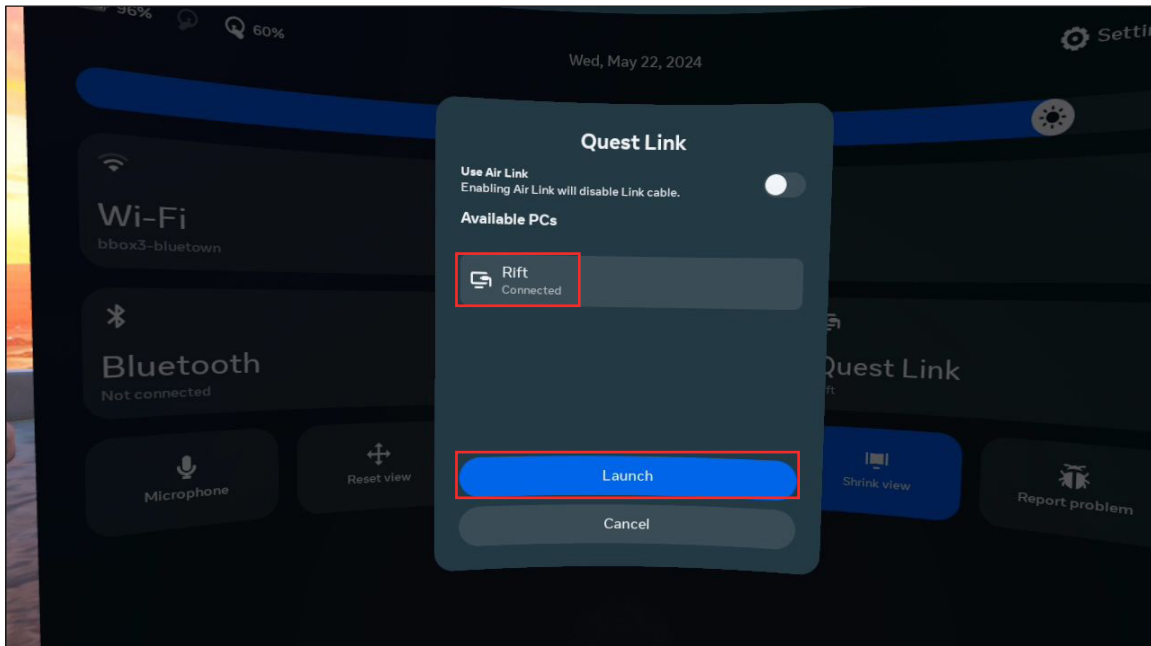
96%

60%

Setti

Wed, May 22, 2024

Wi-Fi
bbox3-bluetown

Bluetooth
Not connected

Microphone

Reset view

Quest Link

Use Air Link
Enabling Air Link will disable Link cable.

Available PCs

Rift
Connected

Launch

Cancel

Quest Link
ft

Shrink view

Report problem